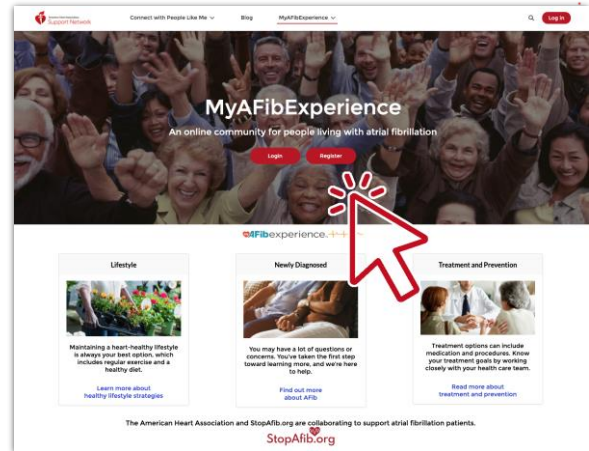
Support Network

Connect with People Like Me

Blog

MyAFibExperience

Log in

MyAFibExperience

An online community for people living with atrial fibrillation

Login

Register

MyAFibexperience

Lifestyle

Maintaining a heart-healthy lifestyle is always your best option, which includes regular exercise and a healthy diet.

Learn more about healthy lifestyle strategies

Newly Diagnosed

You may have a lot of questions or concerns. You've taken the first step toward learning more, and we're here to help.

Find out more about AFib

Treatment and Prevention

Treatment options can include medication and procedures. Know your treatment goals by working closely with your health care team.

Read more about treatment and prevention

The American Heart Association and StopAfib.org are collaborating to support atrial fibrillation patients.

StopAfib.org